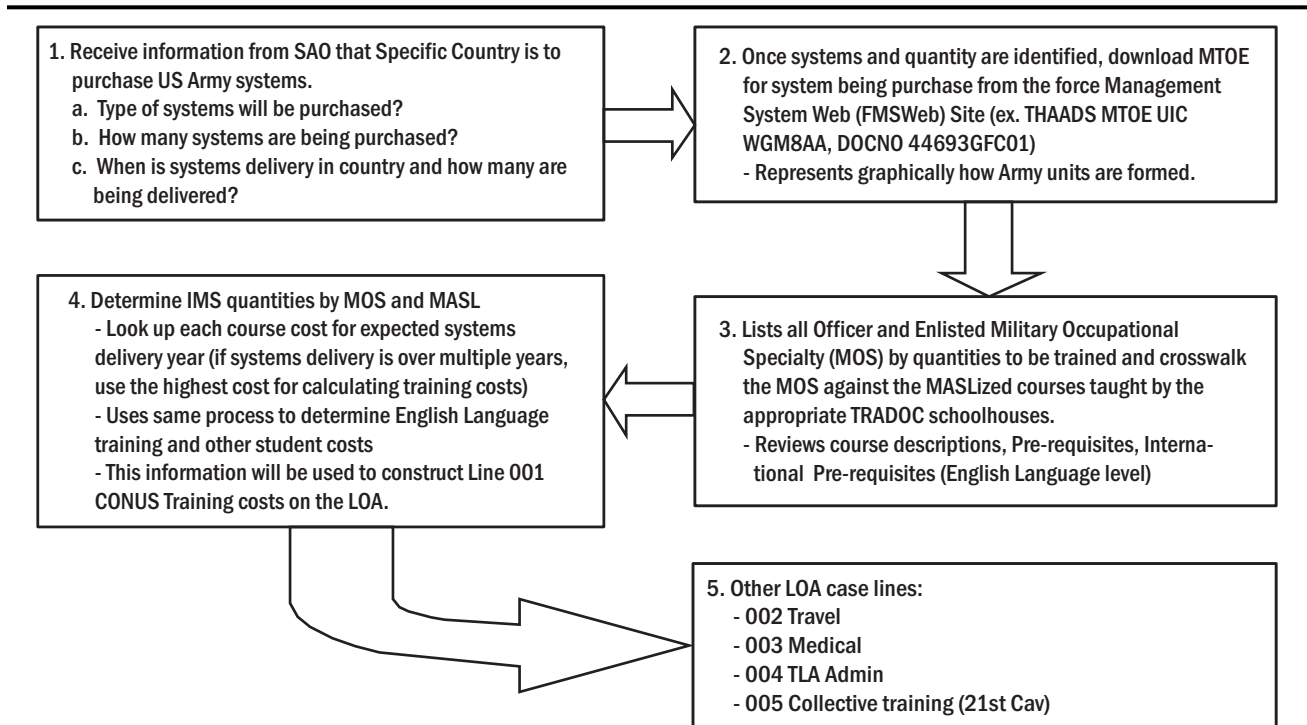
1. Receive information from SAO that Specific Country is to purchase US Army systems.
a. Type of systems will be purchased?
b. How many systems are being purchased?
c. When is systems delivery in country and how many are being delivered?

2. Once systems and quantity are identified, download MTOE for system being purchase from the force Management System Web (FMSWeb) Site (ex. THAADS MTOE UIC WGM8AA, DOCNO 44693GFC01)
- Represents graphically how Army units are formed.

3. Lists all Officer and Enlisted Military Occupational Specialty (MOS) by quantities to be trained and crosswalk the MOS against the MASLized courses taught by the appropriate TRADOC schoolhouses.
- Reviews course descriptions, Pre-requisites, International Pre-requisites (English Language level)

4. Determine IMS quantities by MOS and MASL
- Look up each course cost for expected systems delivery year (if systems delivery is over multiple years, use the highest cost for calculating training costs)
- Uses same process to determine English Language training and other student costs
- This information will be used to construct Line 001 CONUS Training costs on the LOA.

5. Other LOA case lines:
- 002 Travel
- 003 Medical
- 004 TLA Admin
- 005 Collective training (21st Cav)